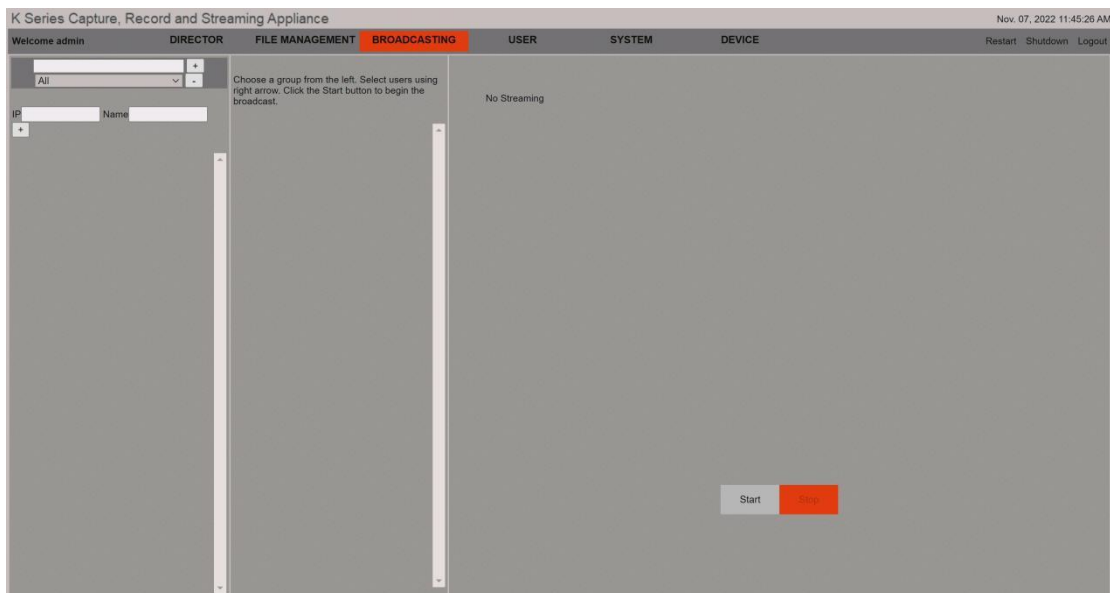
K Series Capture, Record and Streaming Appliance

Nov. 07, 2022 11:45:26 AM

Welcome admin DIRECTOR FILE MANAGEMENT BROADCASTING USER SYSTEM DEVICE

Restart Shutdown Logout

+

All -

IP Name

+

Choose a group from the left. Select users using right arrow. Click the Start button to begin the broadcast.

No Streaming

Start Stop